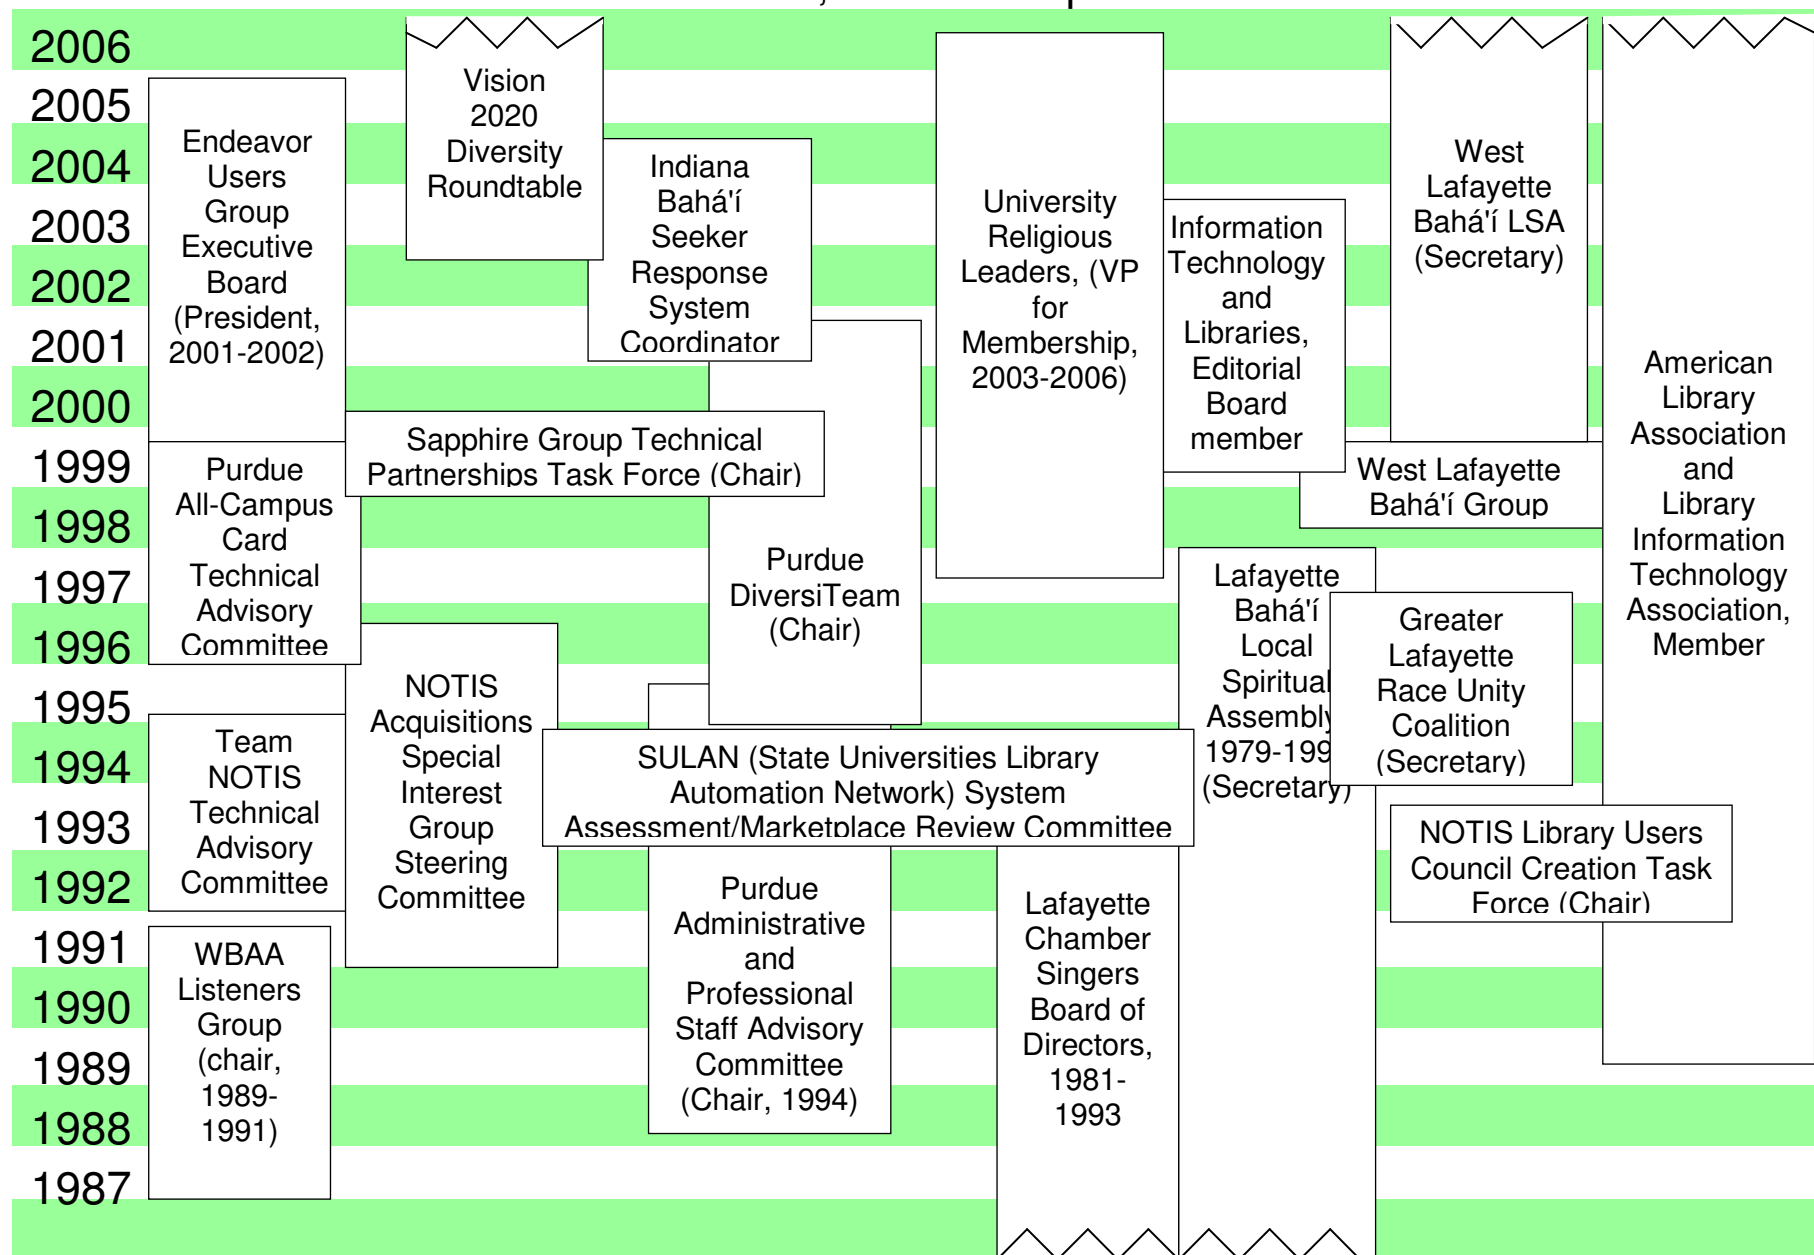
2006
2005
2004
2003
2002
2001
2000
1999
1998
1997
1996
1995
1994
1993
1992
1991
1990
1989
1988
1987

Vision 2020 Diversity Roundtable

Endeavor Users Group Executive Board (President, 2001-2002)

Indiana Bahá'í Seeker Response System Coordinator

University Religious Leaders, (VP for Membership, 2003-2006)

Information Technology and Libraries, Editorial Board member

West Lafayette Bahá'í LSA (Secretary)

American Library Association and Library Information Technology Association, Member

Sapphire Group Technical Partnerships Task Force (Chair)

Purdue All-Campus Card Technical Advisory Committee

West Lafayette Bahá'í Group

Purdue DiversiTeam (Chair)

Lafayette Bahá'í Local Spiritual Assembly 1979-199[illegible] (Secretary)

Greater Lafayette Race Unity Coalition (Secretary)

NOTIS Acquisitions Special Interest Group Steering Committee

SULAN (State Universities Library Automation Network) System Assessment/Marketplace Review Committee

Team NOTIS Technical Advisory Committee

NOTIS Library Users Council Creation Task Force (Chair)

Purdue Administrative and Professional Staff Advisory Committee (Chair, 1994)

Lafayette Chamber Singers Board of Directors, 1981-1993

WBAA Listeners Group (chair, 1989-1991)